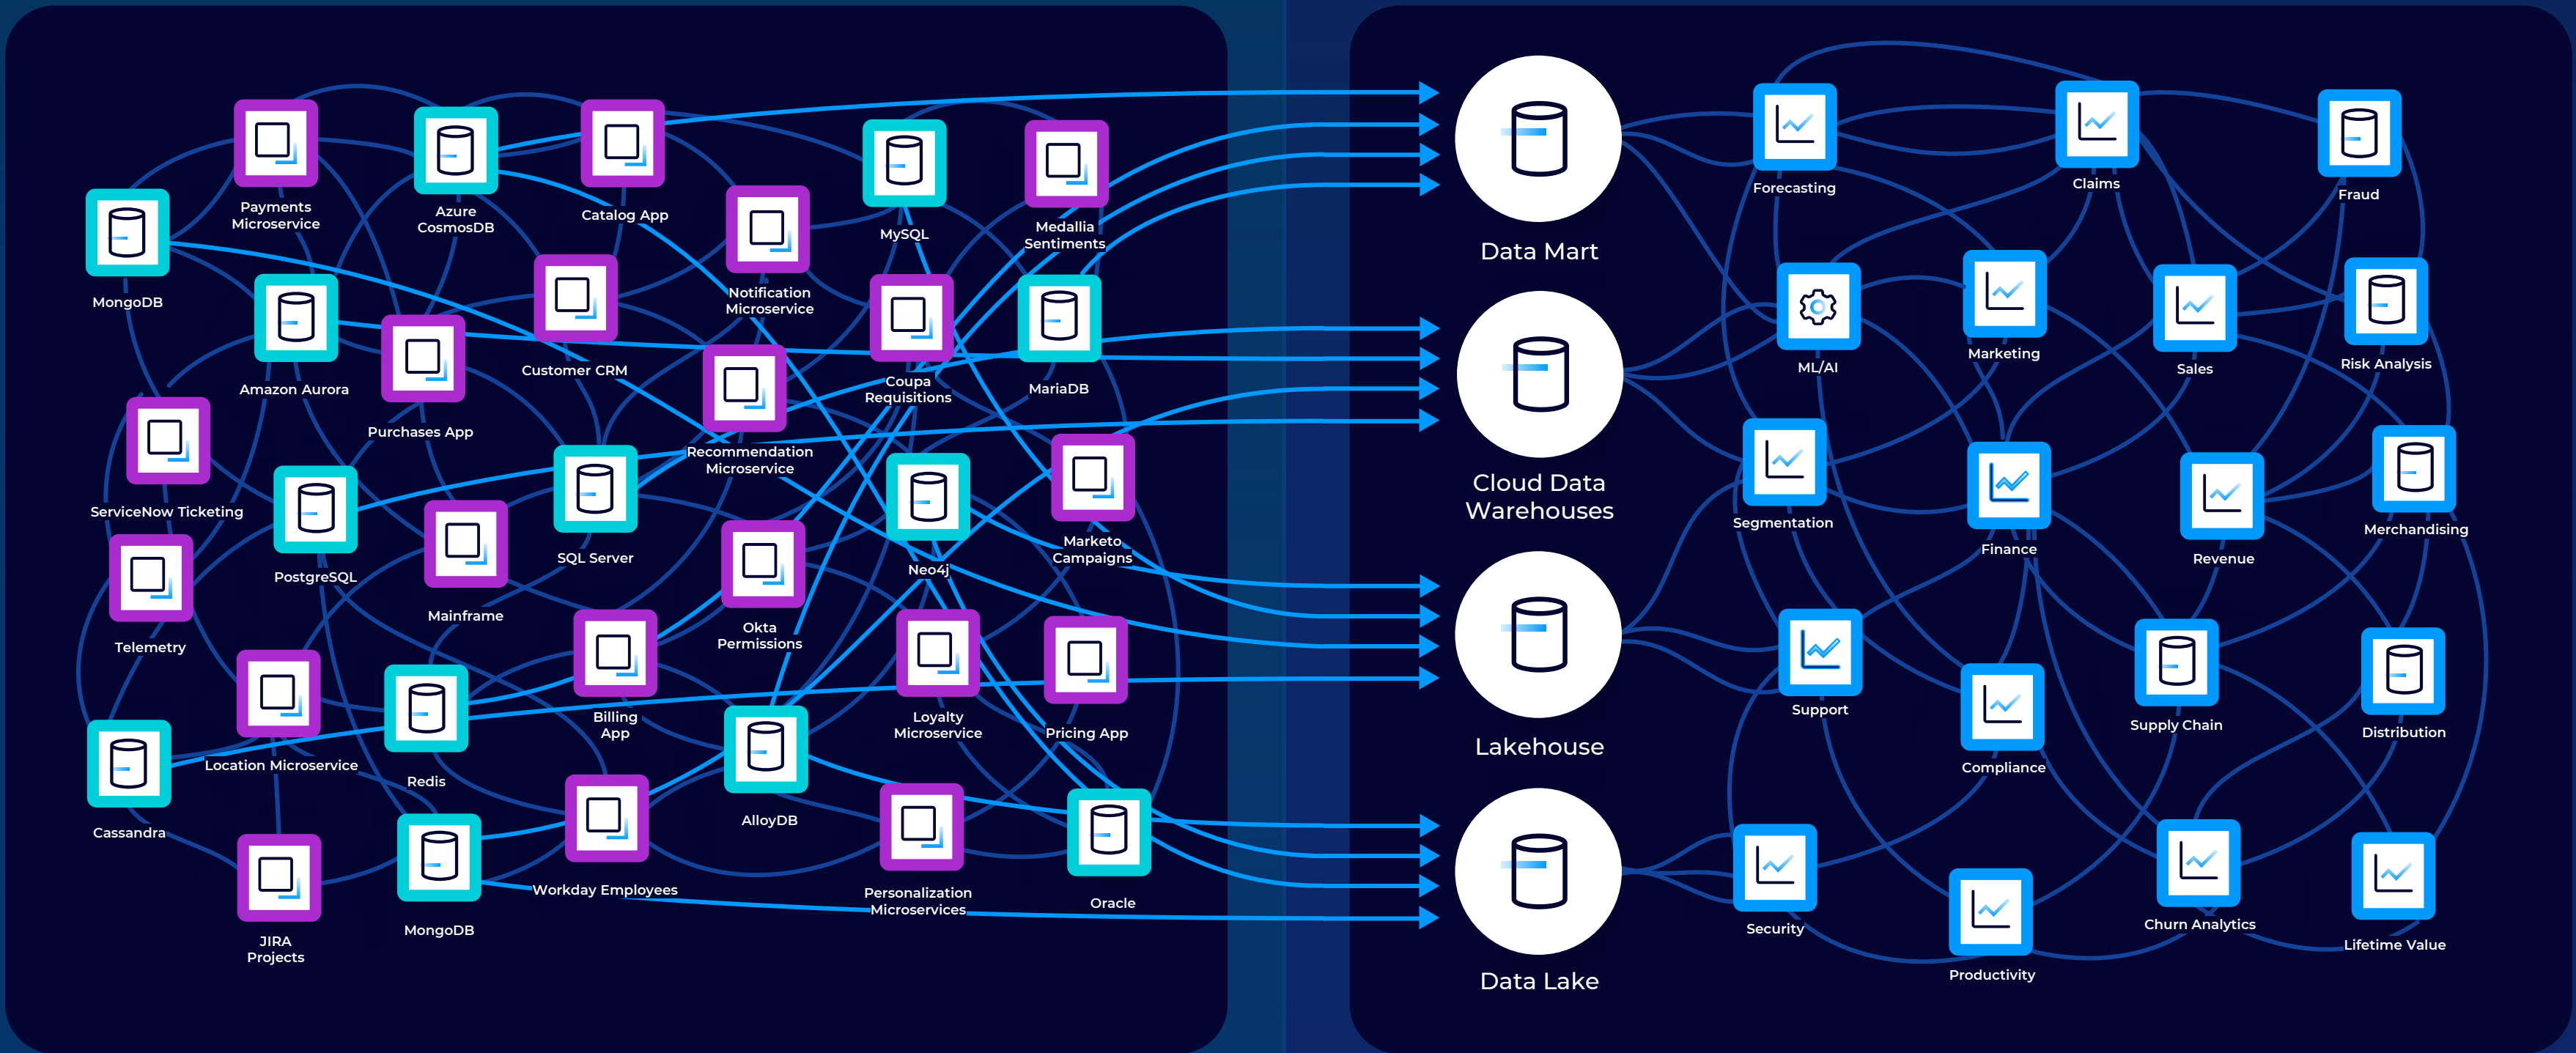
Payments Microservice

Azure CosmosDB

Catalog App

MySQL

Medallia Sentiments

MongoDB

Notification Microservice

Amazon Aurora

Customer CRM

Purchases App

Coupa Requisitions

MariaDB

ServiceNow Ticketing

Recommendation Microservice

PostgreSQL

SQL Server

Neo4j

Marketo Campaigns

Telemetry

Mainframe

Okta Permissions

Billing App

Loyalty Microservice

Pricing App

Location Microservice

Redis

AlloyDB

Cassandra

Workday Employees

Personalization Microservices

Oracle

JIRA Projects

MongoDB

Data Mart

Cloud Data Warehouses

Lakehouse

Data Lake

Forecasting

Claims

Fraud

ML/AI

Marketing

Sales

Risk Analysis

Segmentation

Finance

Revenue

Merchandising

Support

Compliance

Supply Chain

Distribution

Security

Productivity

Churn Analytics

Lifetime Value